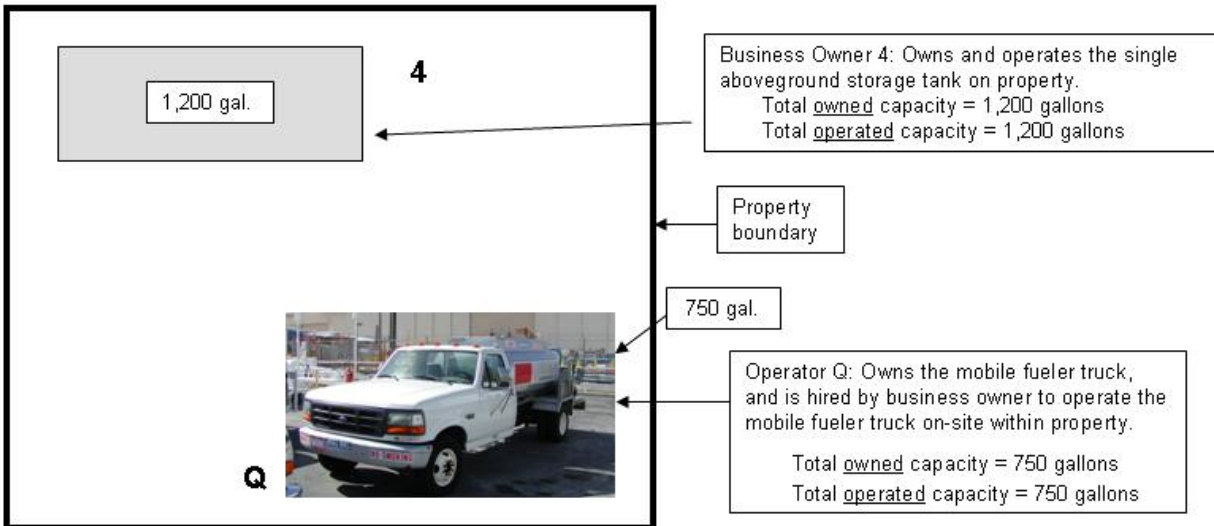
1,200 gal.

4

Business Owner 4: Owns and operates the single aboveground storage tank on property.
Total owned capacity = 1,200 gallons
Total operated capacity = 1,200 gallons

Property boundary

750 gal.

Operator Q: Owns the mobile fueler truck, and is hired by business owner to operate the mobile fueler truck on-site within property.
Total owned capacity = 750 gallons
Total operated capacity = 750 gallons

Q